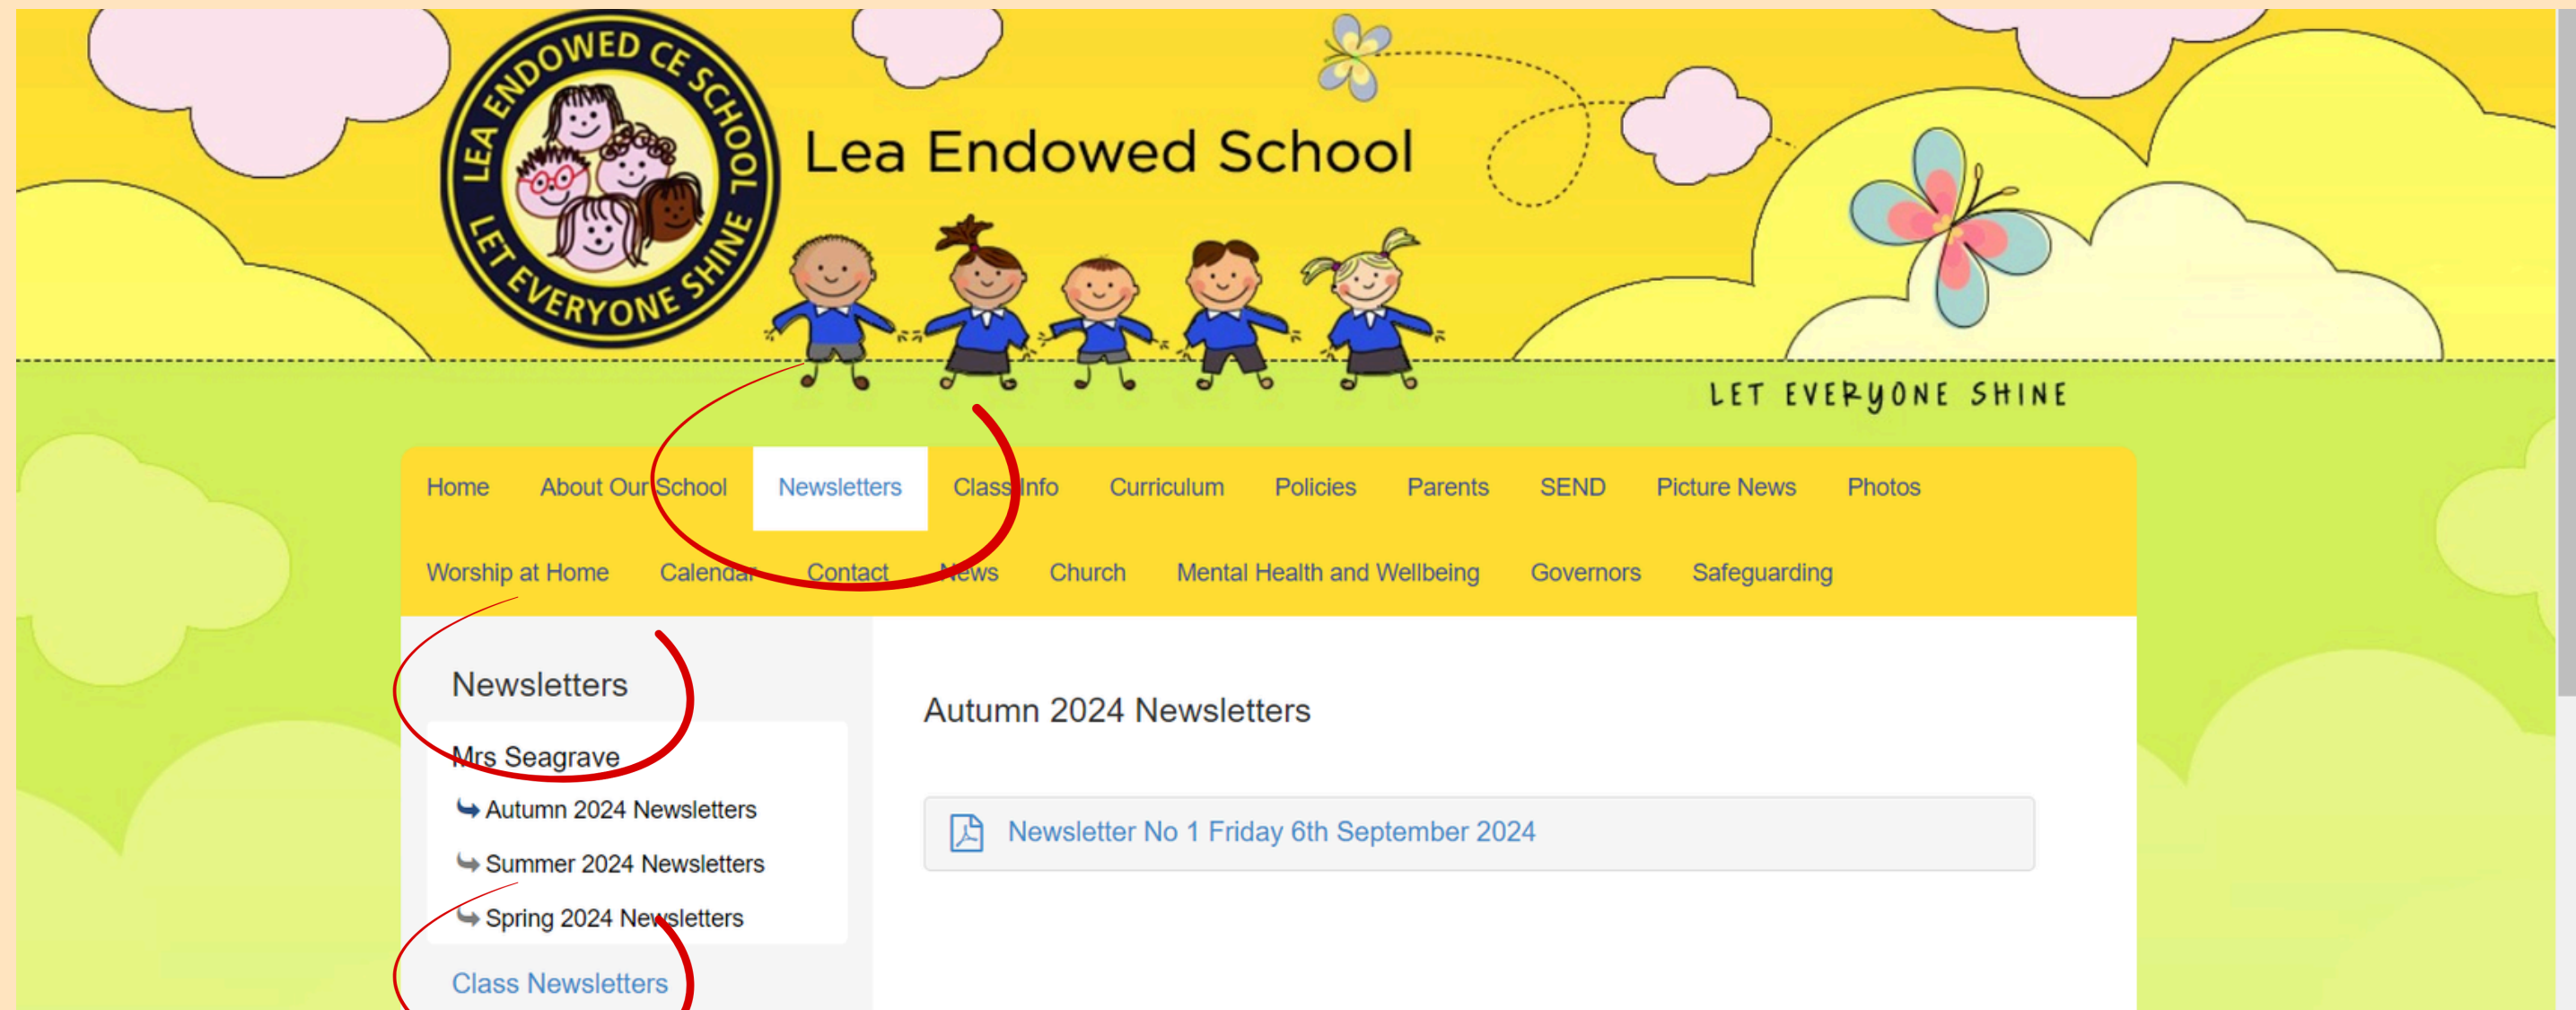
LEA ENDOWED CE SCHOOL LET EVERYONE SHINE

Lea Endowed School

LET EVERYONE SHINE

Home About Our School Newsletters Class Info Curriculum Policies Parents SEND Picture News Photos
Worship at Home Calendar Contact News Church Mental Health and Wellbeing Governors Safeguarding

Newsletters

Mrs Seagrave

Autumn 2024 Newsletters

Summer 2024 Newsletters

Spring 2024 Newsletters

Class Newsletters

Autumn 2024 Newsletters

Newsletter No 1 Friday 6th September 2024